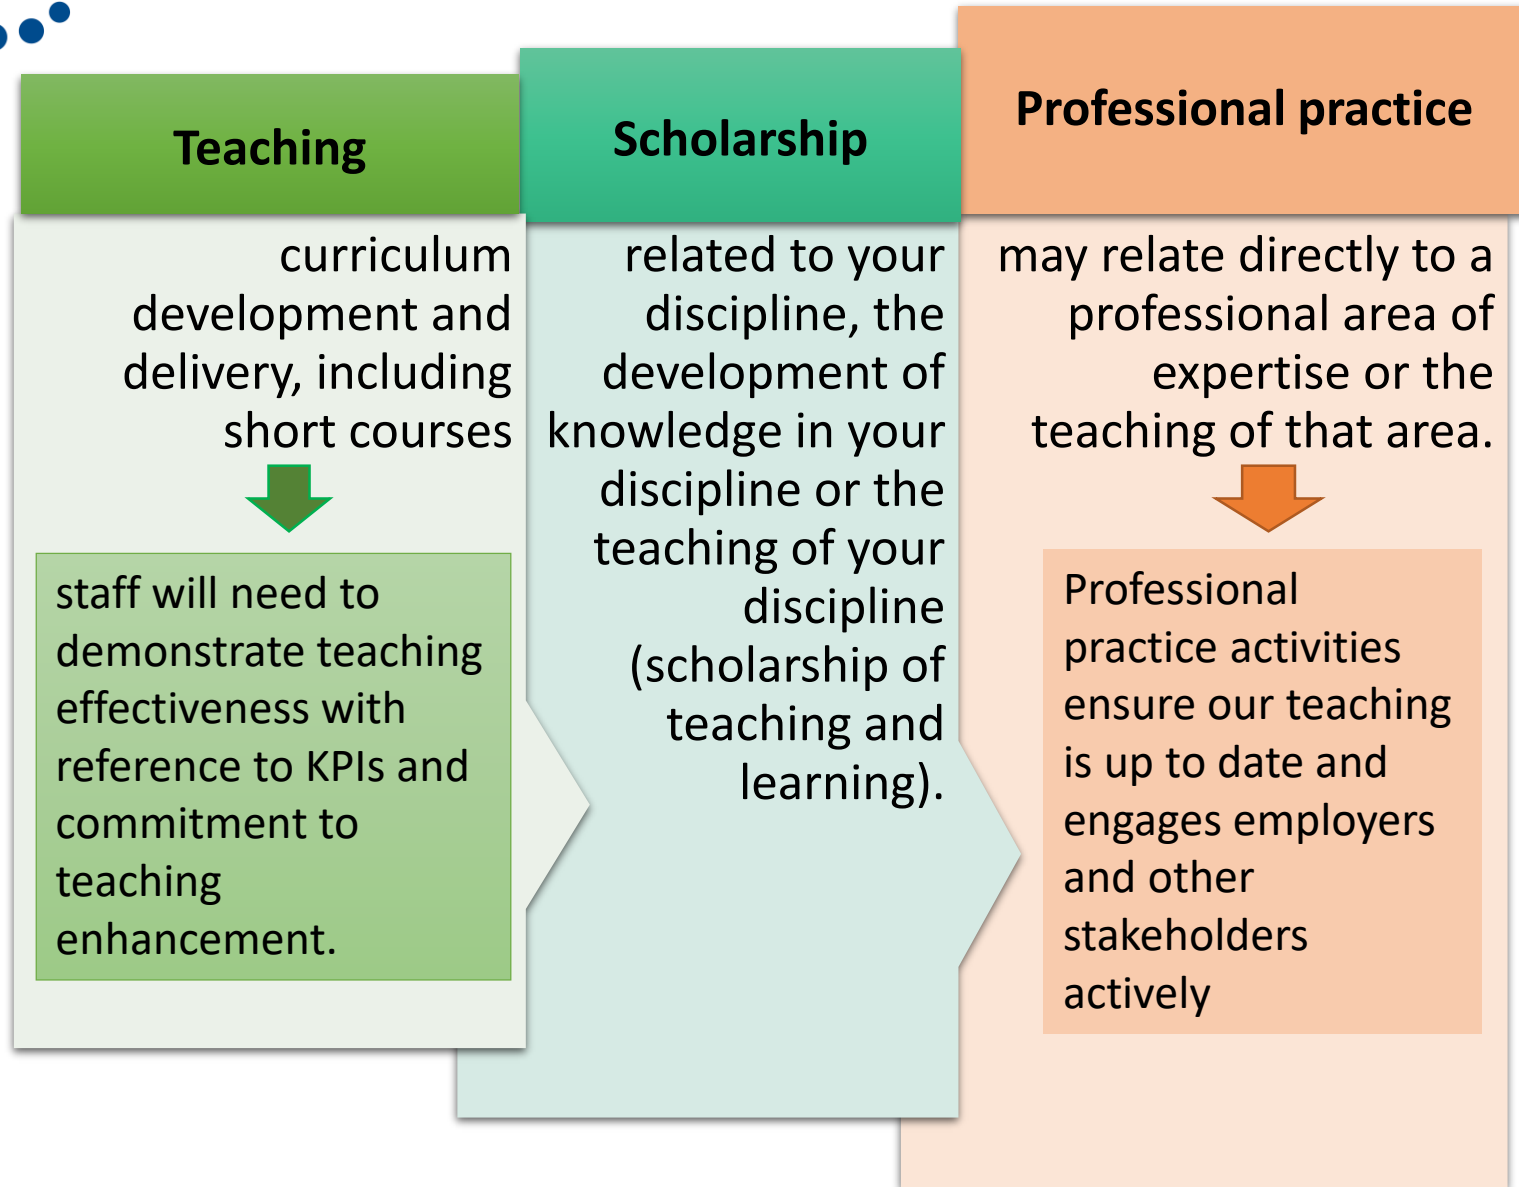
Teaching

curriculum development and delivery, including short courses

staff will need to demonstrate teaching effectiveness with reference to KPIs and commitment to teaching enhancement.

Scholarship

related to your discipline, the development of knowledge in your discipline or the teaching of your discipline (scholarship of teaching and learning).

Professional practice

may relate directly to a professional area of expertise or the teaching of that area.

Professional practice activities ensure our teaching is up to date and engages employers and other stakeholders actively